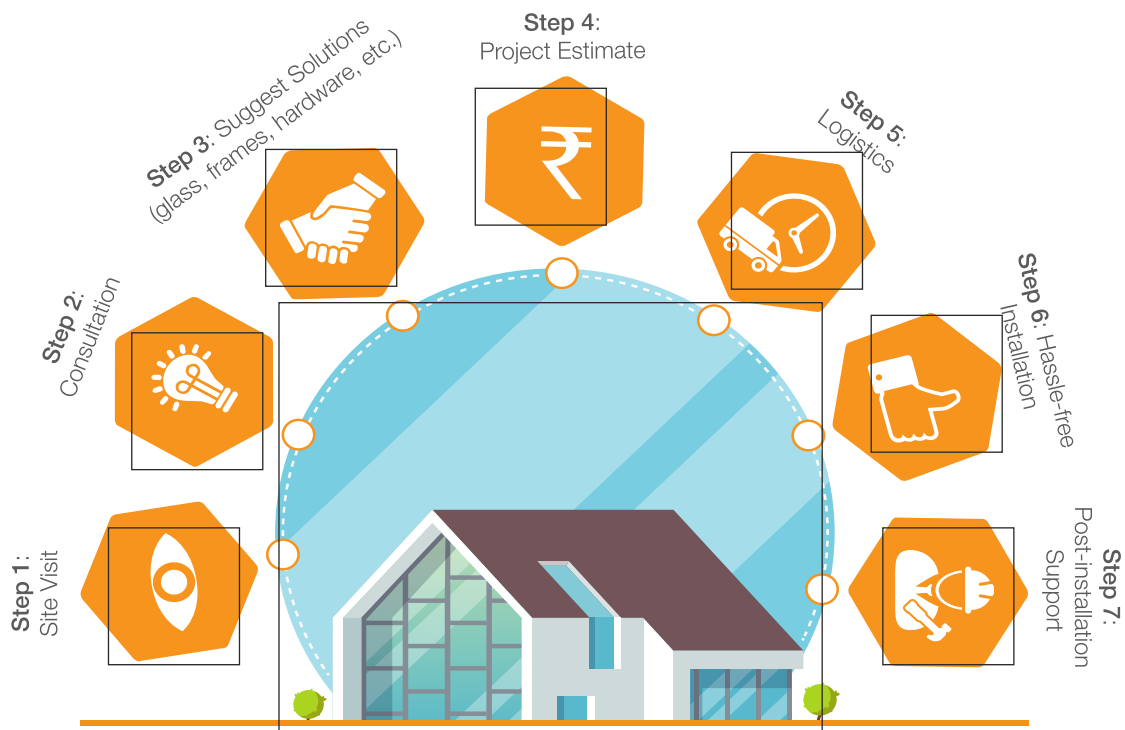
Step 4:
Project Estimate

Step 3: Suggest Solutions
(glass, frames, hardware, etc.)

Step 5:
Logistics

Step 2:
Consultation

Step 6: Hassle-free
Installation

Step 1:
Site Visit

Step 7:
Post-installation
Support